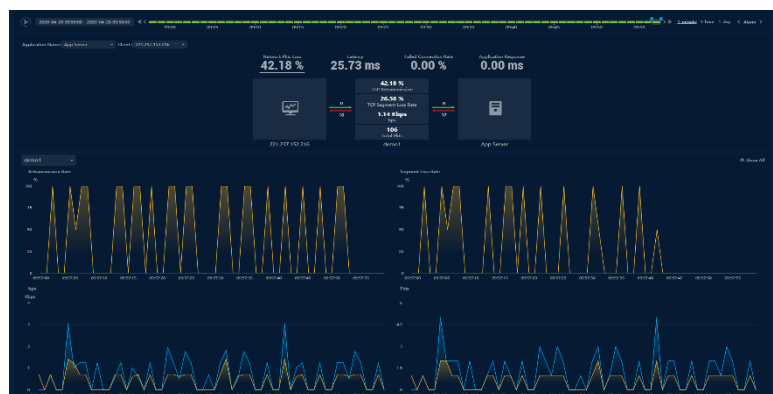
2020-04-20 09:50:00 - 2020-04-20 09:59:00

1 minute 1 hour 1 day Alarm

Application Name: App Server Client: 221.237.152.256

Network Pkt Loss
42.18 %

Latency
25.73 ms

Failed Connection Rate
0.00 %

Application Response
0.00 ms

42.18 %
TCP Retransmission

26.56 %
TCP Segment Loss Rate

1.14 Kbps
bps

106
Total Pkts

0
10

0
37

221.237.152.256

demo1

App Server

demo1

Show All

Retransmission Rate
%
100
75
50
25
0

Segment Loss Rate
%
100
75
50
25
0

bps
Kbps
4
3
2
1
0

Pkts
6
4.5
3
1.5
0